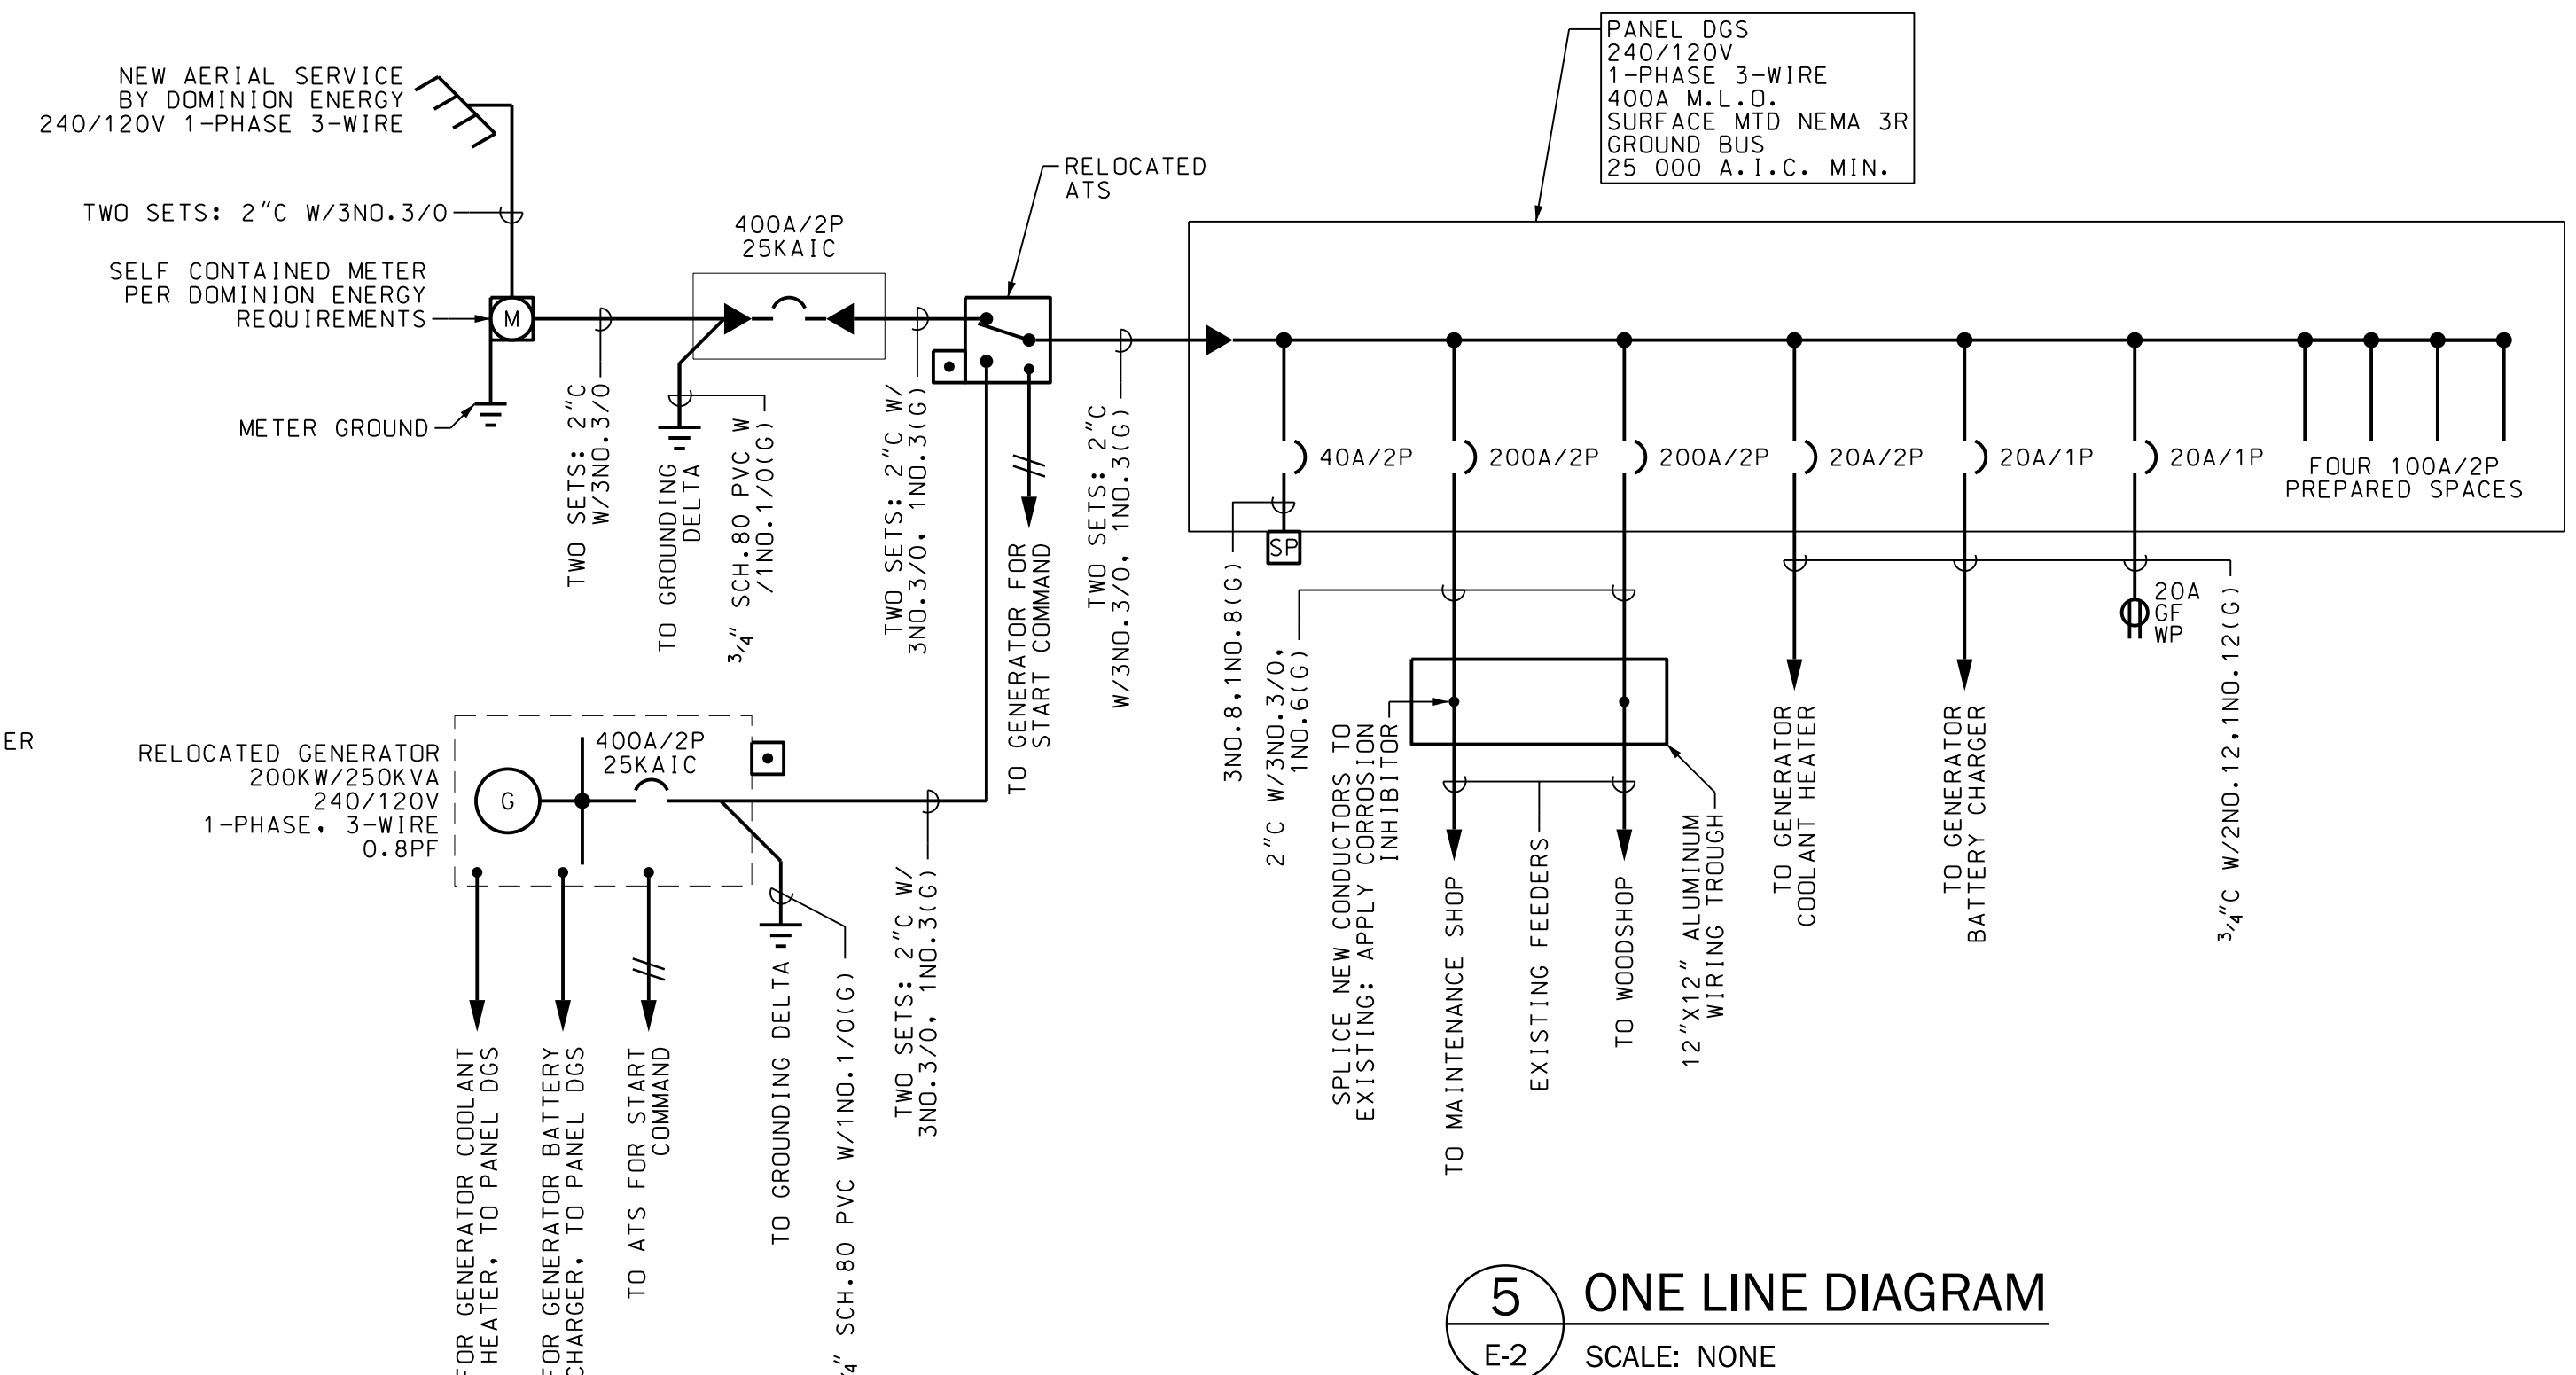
PANEL DGS
240/120V
1-PHASE 3-WIRE
400A M.L.O.
SURFACE MTD NEMA 3R
GROUND BUS
25 000 A.I.C. MIN.

NEW AERIAL SERVICE BY DOMINION ENERGY 240/120V 1-PHASE 3-WIRE

TWO SETS: 2"C W/3NO.3/0

SELF CONTAINED METER PER DOMINION ENERGY REQUIREMENTS

M

METER GROUND

400A/2P
25KAIC

RELOCATED ATS

TWO SETS: 2"C W/3NO.3/0

TO GROUNDING DELTA

3/4" SCH.80 PVC W /1NO.1/0(G)

TWO SETS: 2"C W/ 3NO.3/0, 1NO.3(G)

TO GENERATOR FOR START COMMAND

TWO SETS: 2"C W/3NO.3/0, 1NO.3(G)

40A/2P
200A/2P
200A/2P
20A/2P
20A/1P
20A/1P
FOUR 100A/2P PREPARED SPACES

SP

3NO.8,1NO.8(G)

2"C W/3NO.3/0, 1NO.6(G)

SPLICE NEW CONDUCTORS TO EXISTING: APPLY CORROSION INHIBITOR

TO MAINTENANCE SHOP

EXISTING FEEDERS

TO WOODSHOP

12"X12" ALUMINUM WIRING TROUGH

TO GENERATOR COOLANT HEATER

TO GENERATOR BATTERY CHARGER

20A GF WP

3/4"C W/2NO.12,1NO.12(G)

ER

RELOCATED GENERATOR 200KW/250KVA 240/120V 1-PHASE, 3-WIRE 0.8PF

G

400A/2P
25KAIC

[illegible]OR GENERATOR COOLANT HEATER, TO PANEL DGS

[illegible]OR GENERATOR BATTERY CHARGER, TO PANEL DGS

TO ATS FOR START COMMAND

TO GROUNDING DELTA

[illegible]" SCH.80 PVC W/1NO.1/0(G)

TWO SETS: 2"C W/ 3NO.3/0, 1NO.3(G)

5
E-2
ONE LINE DIAGRAM
SCALE: NONE